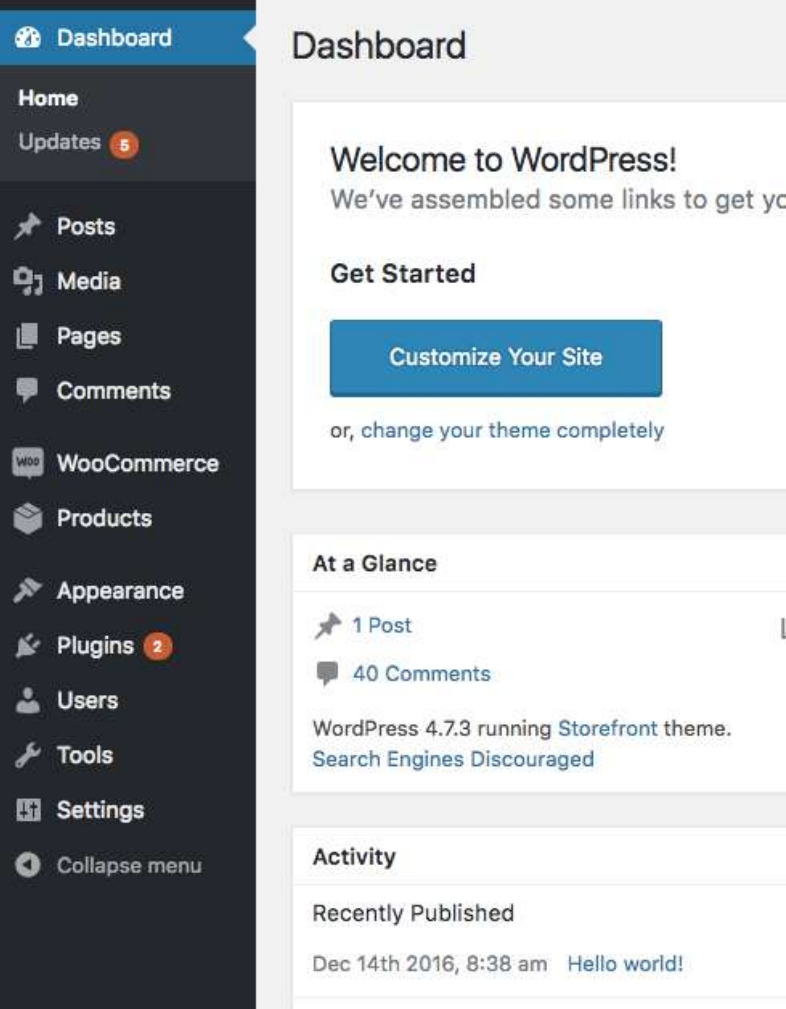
Dashboard
Home
Updates 5
Posts
Media
Pages
Comments
WooCommerce
Products
Appearance
Plugins 2
Users
Tools
Settings
Collapse menu

Dashboard

Welcome to WordPress!
We've assembled some links to get yo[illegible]

Get Started

Customize Your Site

or, change your theme completely

At a Glance

1 Post
L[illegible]
40 Comments

WordPress 4.7.3 running Storefront theme.
Search Engines Discouraged

Activity

Recently Published

Dec 14th 2016, 8:38 am Hello world!